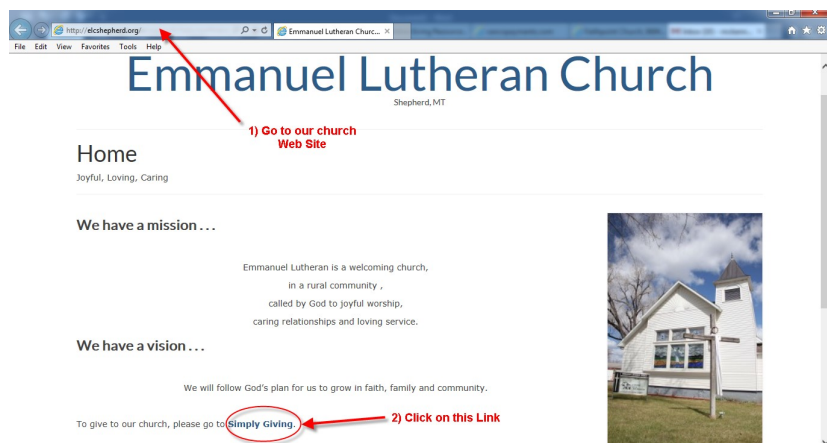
http://elcshepherd.org/

Emmanuel Lutheran Churc...

File Edit View Favorites Tools Help

Emmanuel Lutheran Church

Shepherd, MT

1) Go to our church Web Site

Home

Joyful, Loving, Caring

We have a mission . . .

Emmanuel Lutheran is a welcoming church,
in a rural community ,
called by God to joyful worship,
caring relationships and loving service.

We have a vision . . .

We will follow God's plan for us to grow in faith, family and community.

To give to our church, please go to Simply Giving.

2) Click on this Link